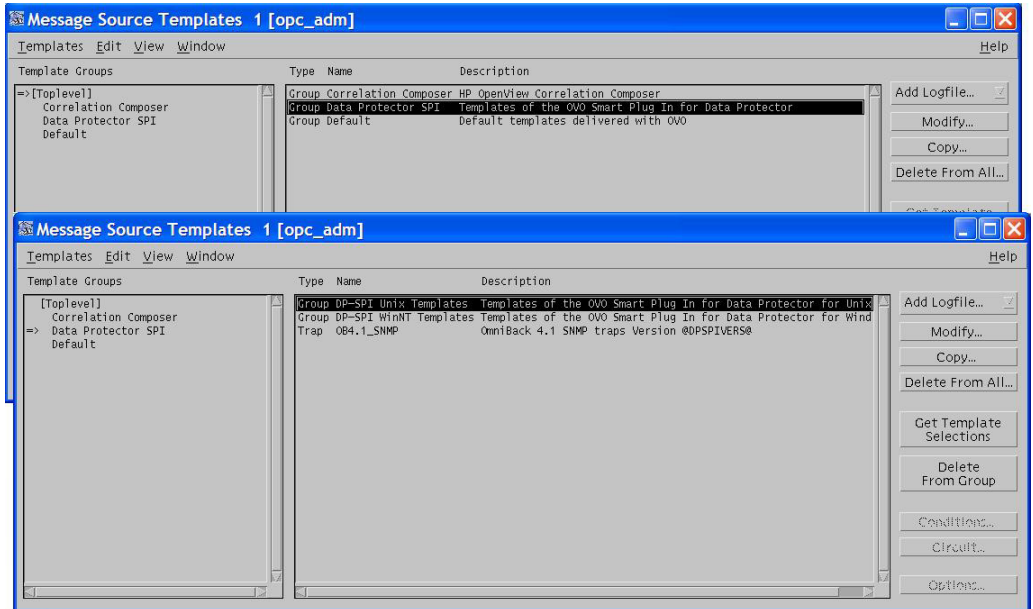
Message Source Templates 1 [opc_adm]

Templates Edit View Window Help

Template Groups

=>[Toplevel]
Correlation Composer
Data Protector SPI
Default

| Type | Name | Description |
|---|---|---|
| Group | Correlation Composer | HP OpenView Correlation Composer |
| Group | Data Protector SPI | Templates of the OVO Smart Plug In for Data Protector |
| Group | Default | Default templates delivered with OVO |

Add Logfile...
Modify...
Copy...
Delete From All...
Get Template

Message Source Templates 1 [opc_adm]

Templates Edit View Window Help

Template Groups

[Toplevel]
Correlation Composer
=> Data Protector SPI
Default

| Type | Name | Description |
|---|---|---|
| Group | DP-SPI Unix Templates | Templates of the OVO Smart Plug In for Data Protector for Unix |
| Group | DP-SPI WinNT Templates | Templates of the OVO Smart Plug In for Data Protector for Wind |
| Trap | OB4.1_SNMP | OmniBack 4.1 SNMP traps Version @DPSPIVERS@ |

Add Logfile...
Modify...
Copy...
Delete From All...
Get Template Selections
Delete From Group
Conditions...
Circuit...
Options...